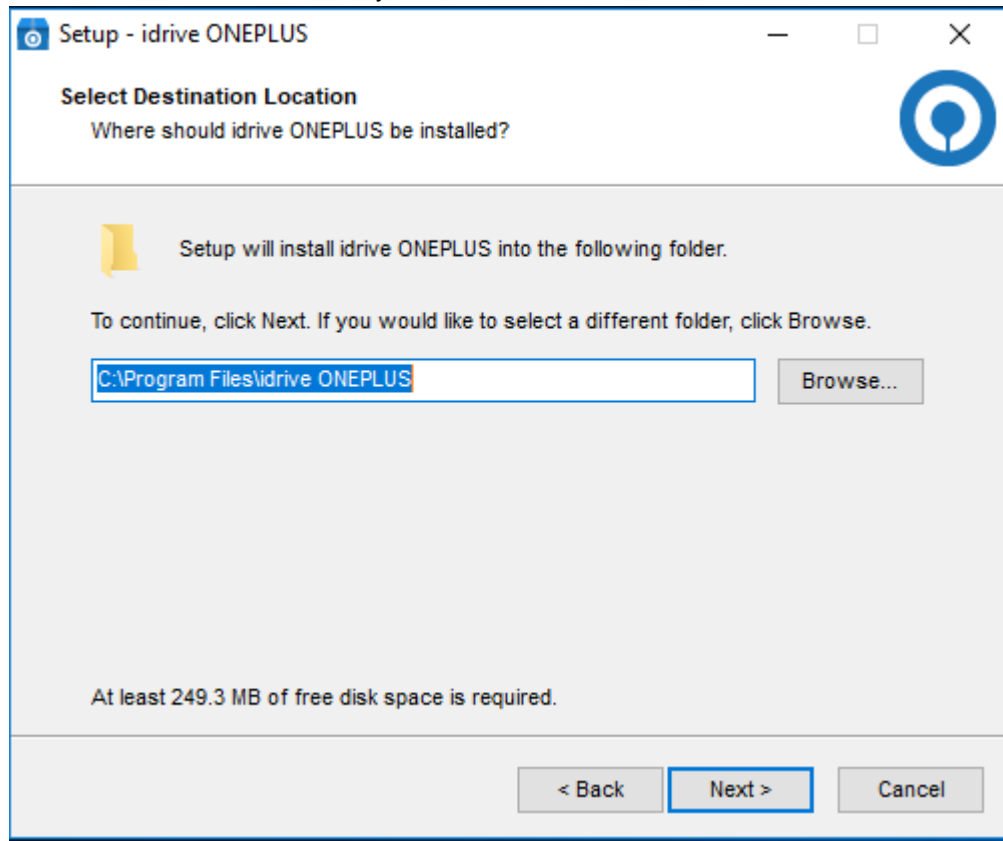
Setup - idrive ONEPLUS

Select Destination Location
Where should idrive ONEPLUS be installed?

Setup will install idrive ONEPLUS into the following folder.

To continue, click Next. If you would like to select a different folder, click Browse.

C:\Program Files\idrive ONEPLUS

Browse...

At least 249.3 MB of free disk space is required.

< Back

Next >

Cancel